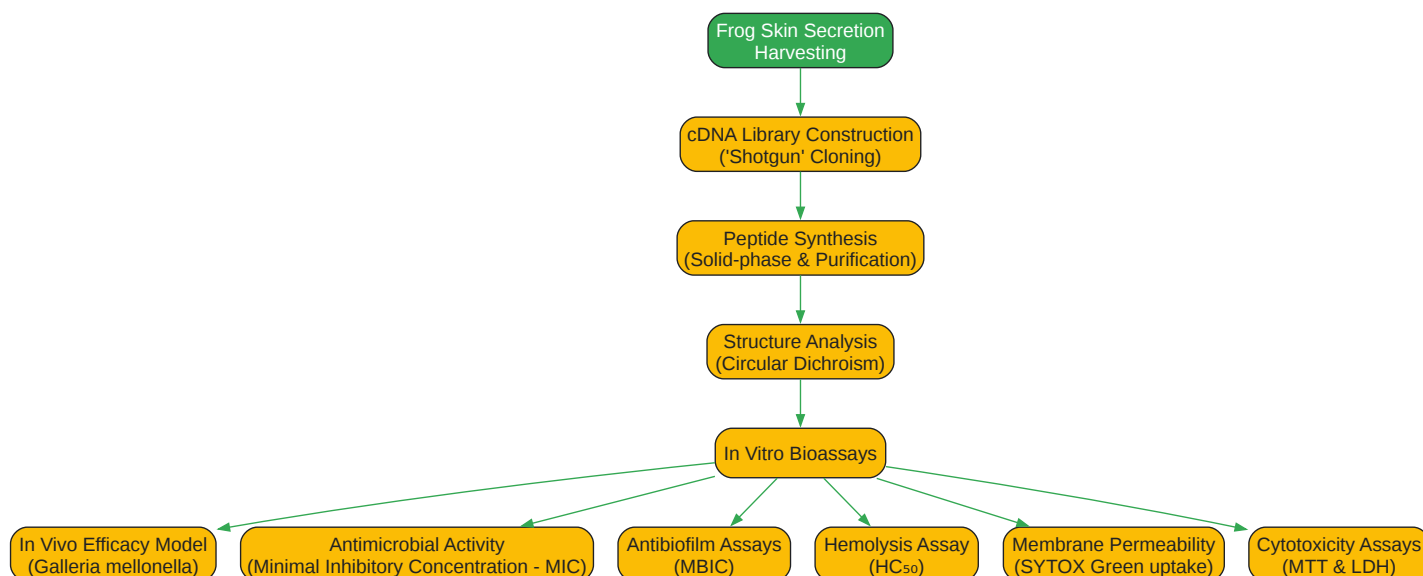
Frog Skin Secretion Harvesting

cDNA Library Construction ('Shotgun' Cloning)

Peptide Synthesis (Solid-phase & Purification)

Structure Analysis (Circular Dichroism)

In Vitro Bioassays

In Vivo Efficacy Model (Galleria mellonella)

Antimicrobial Activity (Minimal Inhibitory Concentration - MIC)

Antibiofilm Assays (MBIC)

Hemolysis Assay ($HC_{50}$)

Membrane Permeability (SYTOX Green uptake)

Cytotoxicity Assays (MTT & LDH)